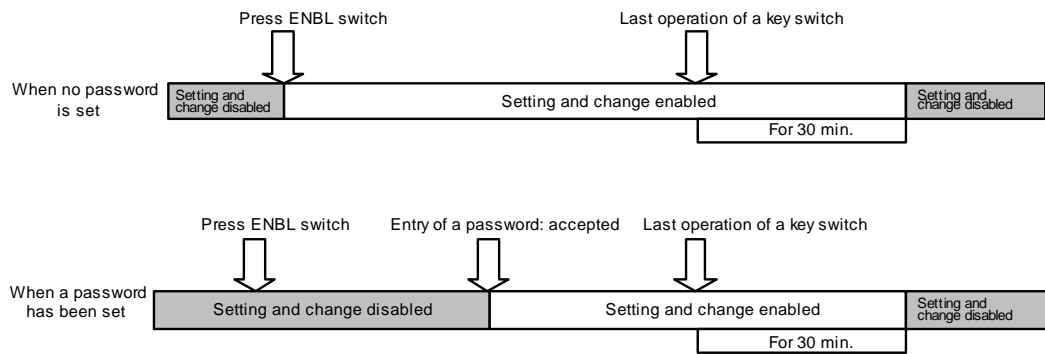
Press ENBL switch

Last operation of a key switch

When no password is set

Setting and change disabled

Setting and change enabled

Setting and change disabled

For 30 min.

Press ENBL switch

Entry of a password: accepted

Last operation of a key switch

When a password has been set

Setting and change disabled

Setting and change enabled

Setting and change disabled

For 30 min.